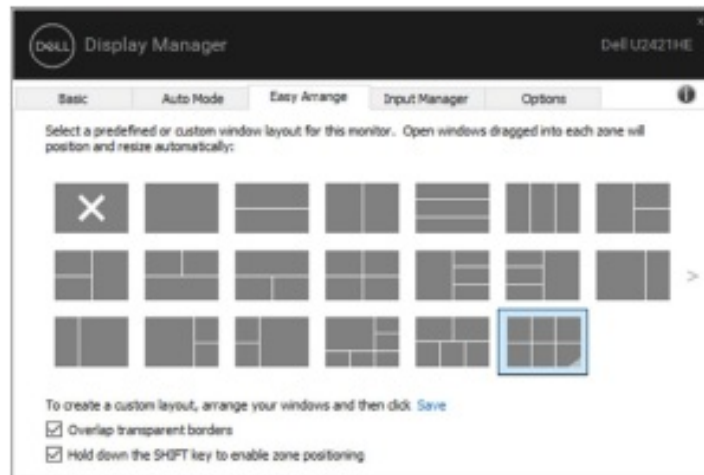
DELL Display Manager

Dell U2421HE

Basic | Auto Mode | Easy Arrange | Input Manager | Options

Select a predefined or custom window layout for this monitor. Open windows dragged into each zone will position and resize automatically:

>

To create a custom layout, arrange your windows and then click Save

Overlap transparent borders

Hold down the SHIFT key to enable zone positioning